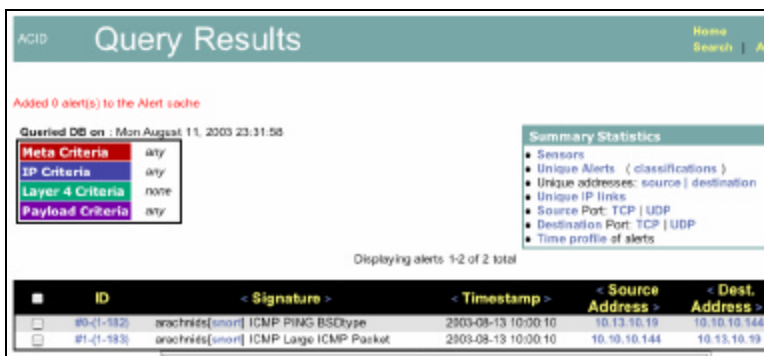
ACID Query Results

Home
Search | A

Added 0 alert(s) to the Alert cache

Queried DB on : Mon August 11, 2003 23:31:58

| Meta Criteria | any |
|---|---|
| IP Criteria | any |
| Layer 4 Criteria | none |
| Payload Criteria | any |

Summary Statistics
- Sensors
- Unique Alerts ( classifications )
- Unique addresses: source | destination
- Unique IP links
- Source Port: TCP | UDP
- Destination Port: TCP | UDP
- Time profile of alerts

Displaying alerts 1-2 of 2 total

| | ID | < Signature > | < Timestamp > | < Source Address > | < Dest. Address > |
|---|---|---|---|---|---|
| | #0-(1-182) | arachnids[snort] ICMP PING BSDtype | 2003-08-13 10:00:10 | 10.13.10.19 | 10.10.10.144 |
| | #1-(1-183) | arachnids[snort] ICMP Large ICMP Packet | 2003-08-13 10:00:10 | 10.10.10.144 | 10.13.10.19 |